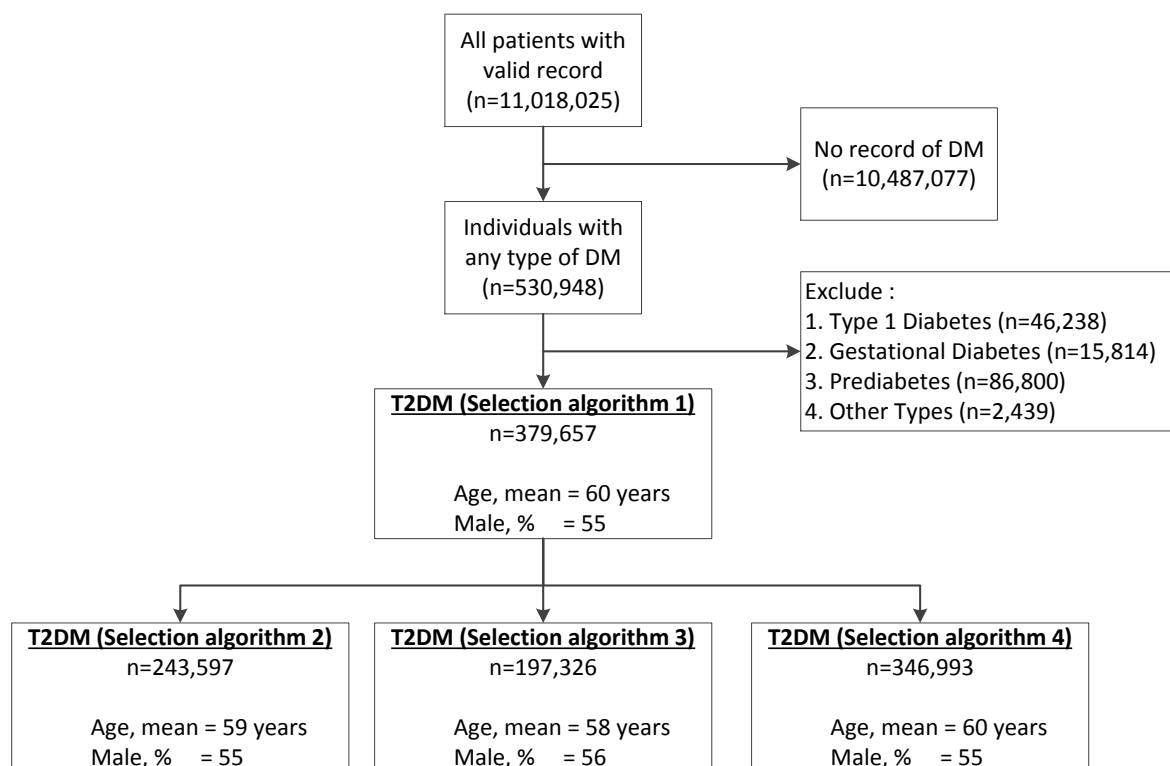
All patients with valid record (n=11,018,025)

No record of DM (n=10,487,077)

Individuals with any type of DM (n=530,948)

Exclude :
1. Type 1 Diabetes (n=46,238)
2. Gestational Diabetes (n=15,814)
3. Prediabetes (n=86,800)
4. Other Types (n=2,439)

T2DM (Selection algorithm 1)
n=379,657

Age, mean = 60 years
Male, % = 55

T2DM (Selection algorithm 2)
n=243,597

Age, mean = 59 years
Male, % = 55

T2DM (Selection algorithm 3)
n=197,326

Age, mean = 58 years
Male, % = 56

T2DM (Selection algorithm 4)
n=346,993

Age, mean = 60 years
Male, % = 55